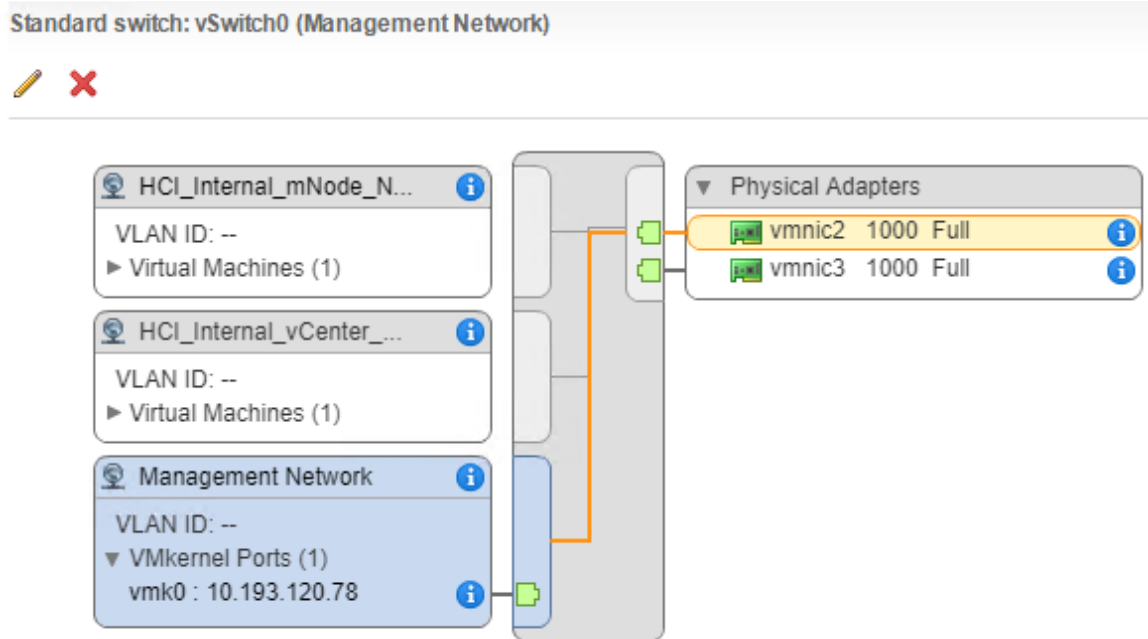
Standard switch: vSwitch0 (Management Network)

HCI_Internal_mNode_N...
VLAN ID: --
▶ Virtual Machines (1)

HCI_Internal_vCenter_...
VLAN ID: --
▶ Virtual Machines (1)

Management Network
VLAN ID: --
▼ VMkernel Ports (1)
vmk0 : 10.193.120.78

▼ Physical Adapters
vmnic2 1000 Full
vmnic3 1000 Full